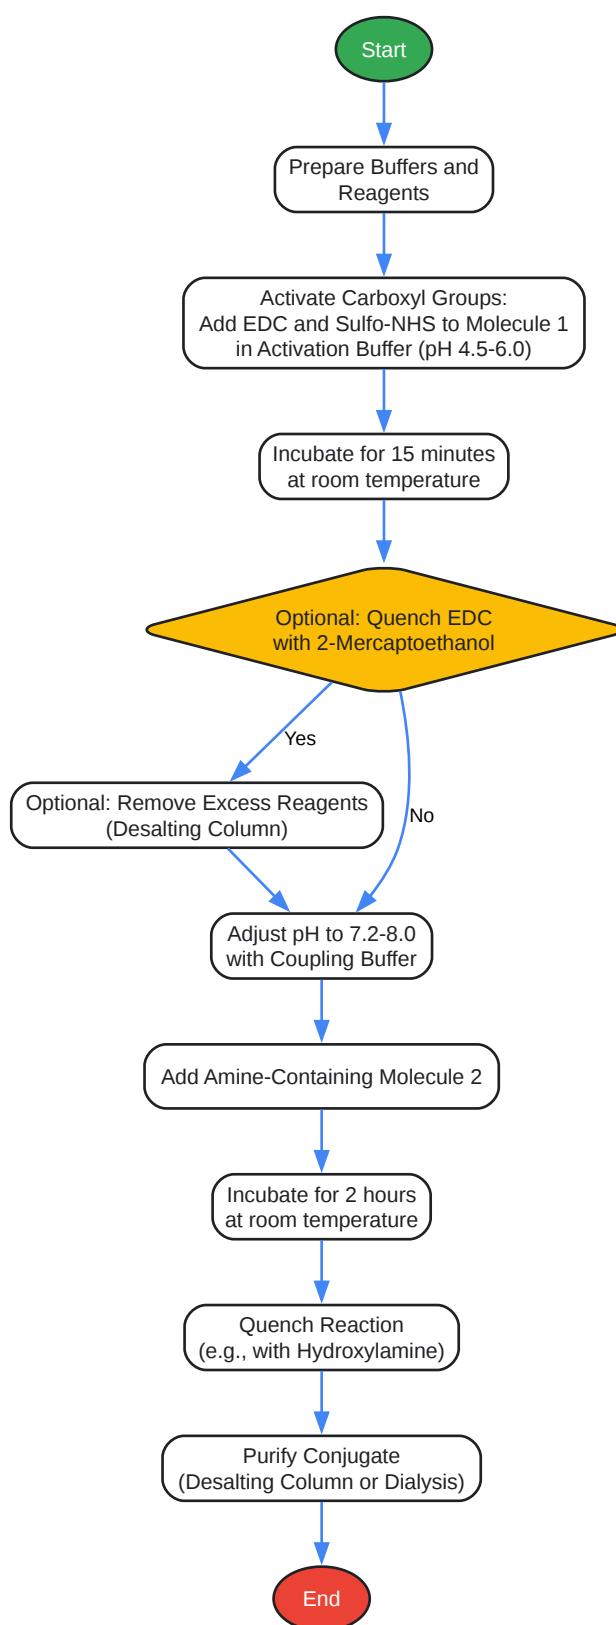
Start

Prepare Buffers and Reagents

Activate Carboxyl Groups:
Add EDC and Sulfo-NHS to Molecule 1 in Activation Buffer (pH 4.5-6.0)

Incubate for 15 minutes at room temperature

Optional: Quench EDC with 2-Mercaptoethanol

Yes

No

Optional: Remove Excess Reagents (Desalting Column)

Adjust pH to 7.2-8.0 with Coupling Buffer

Add Amine-Containing Molecule 2

Incubate for 2 hours at room temperature

Quench Reaction (e.g., with Hydroxylamine)

Purify Conjugate (Desalting Column or Dialysis)

End